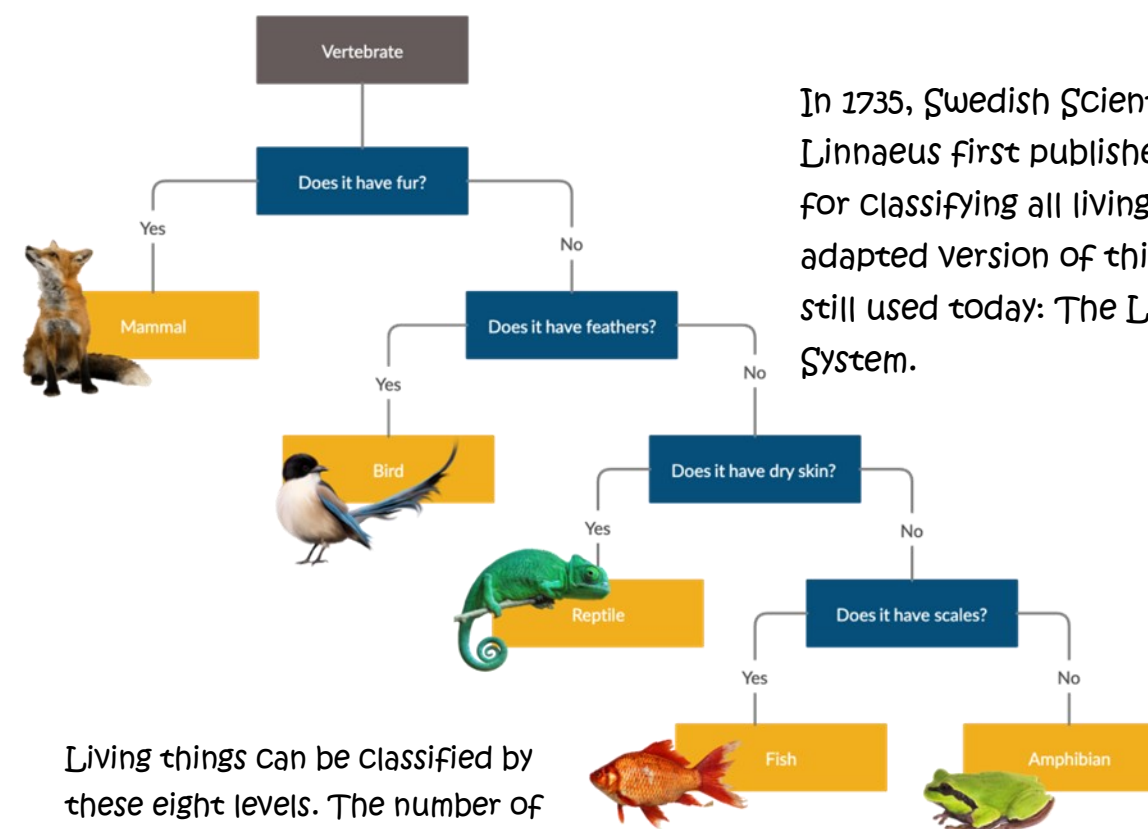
Vertebrate

Does it have fur?

Yes

No

Mammal

Does it have feathers?

Yes

No

Bird

Does it have dry skin?

Yes

No

Reptile

Does it have scales?

Yes

No

Fish

Amphibian

In 1735, Swedish Scien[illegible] Linnaeus first publishe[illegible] for classifying all living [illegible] adapted version of thi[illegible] still used today: The L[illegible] System.

Living things can be classified by these eight levels. The number of